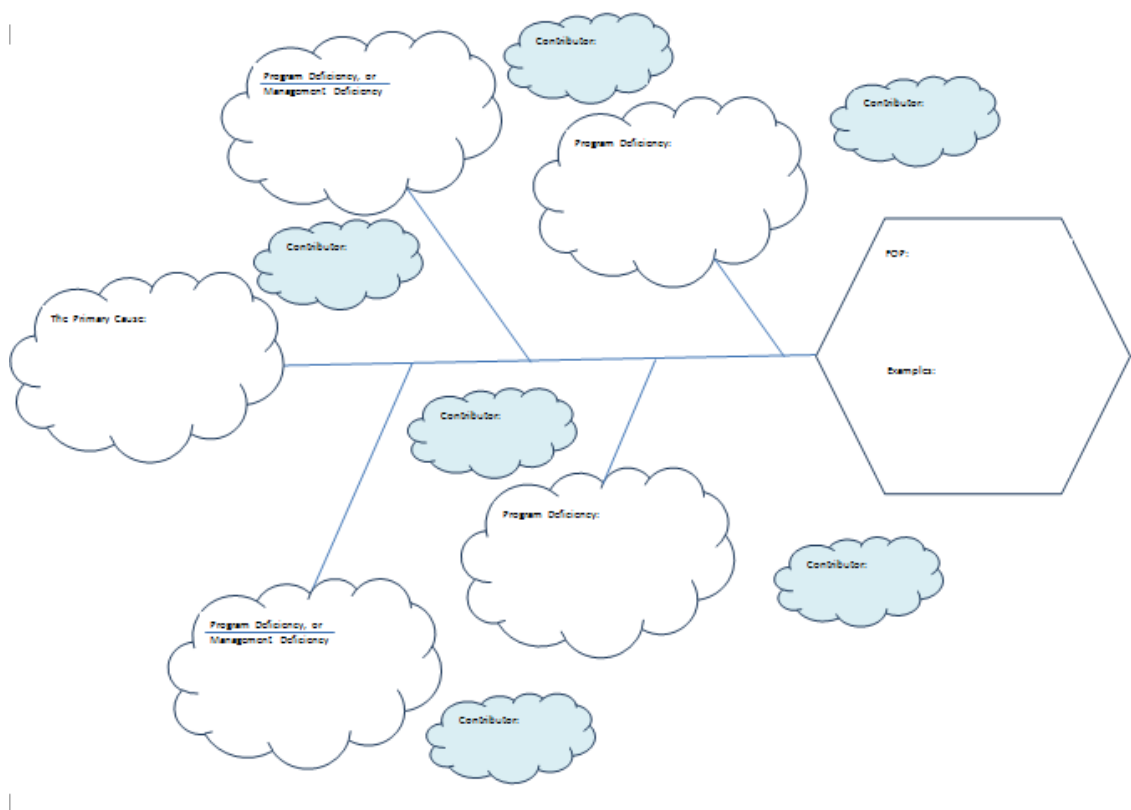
Contributor:

Program Deficiency, or
Management Deficiency

Contributor:

Program Deficiency:

Contributor:

FOP:

The Primary Cause:

Examples:

Contributor:

Program Deficiency:

Contributor:

Program Deficiency, or
Management Deficiency

Contributor: